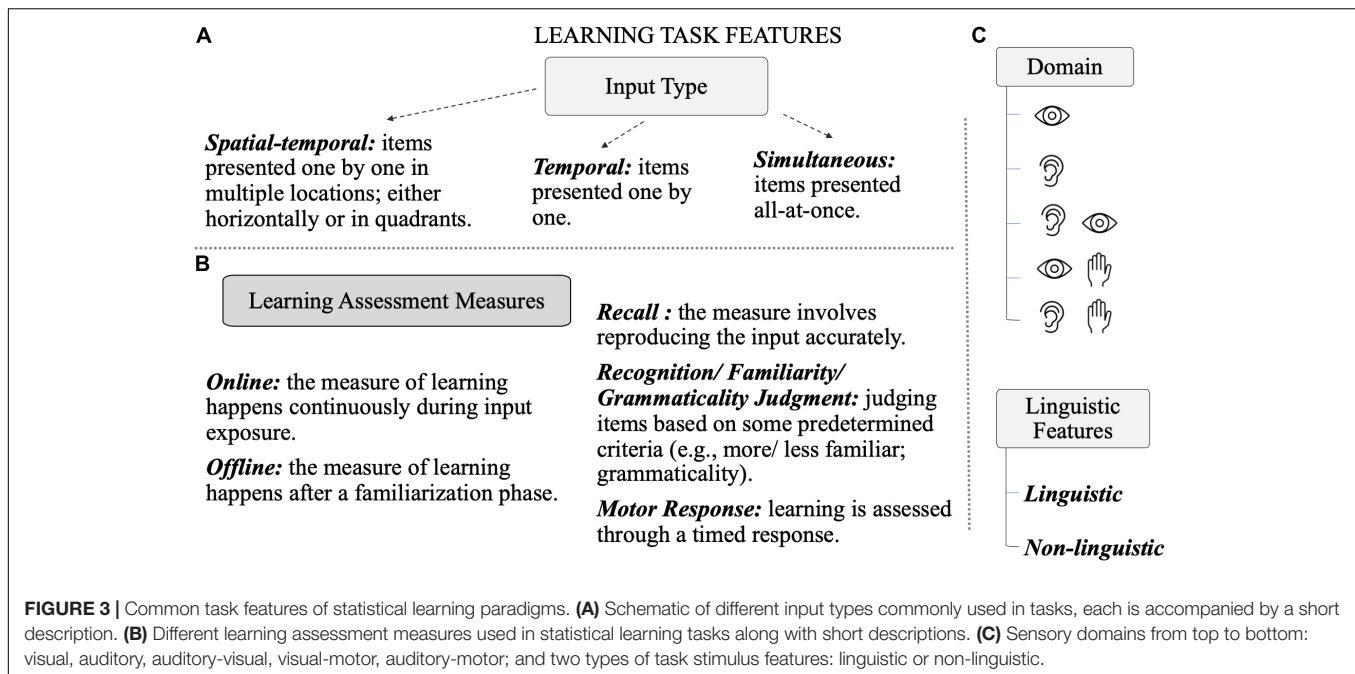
A

LEARNING TASK FEATURES

Input Type

*Spatial-temporal:* items presented one by one in multiple locations; either horizontally or in quadrants.

*Temporal:* items presented one by one.

*Simultaneous:* items presented all-at-once.

B

Learning Assessment Measures

*Online:* the measure of learning happens continuously during input exposure.

*Offline:* the measure of learning happens after a familiarization phase.

*Recall :* the measure involves reproducing the input accurately.

*Recognition/ Familiarity/ Grammaticality Judgment:* judging items based on some predetermined criteria (e.g., more/ less familiar; grammaticality).

*Motor Response:* learning is assessed through a timed response.

C

Domain

Linguistic Features

*Linguistic*

*Non-linguistic*

**FIGURE 3 |** Common task features of statistical learning paradigms. **(A)** Schematic of different input types commonly used in tasks, each is accompanied by a short description. **(B)** Different learning assessment measures used in statistical learning tasks along with short descriptions. **(C)** Sensory domains from top to bottom: visual, auditory, auditory-visual, visual-motor, auditory-motor; and two types of task stimulus features: linguistic or non-linguistic.